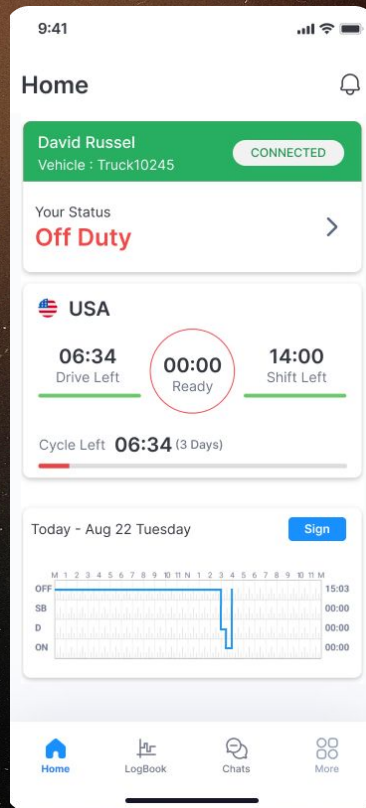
9:41

Home

David Russel
Vehicle : Truck10245
CONNECTED

Your Status
Off Duty

USA

06:34
Drive Left

00:00
Ready

14:00
Shift Left

Cycle Left 06:34 (3 Days)

Today - Aug 22 Tuesday
Sign

M 1 2 3 4 5 6 7 8 9 10 11 N 1 2 3 4 5 6 7 8 9 10 11 M
OFF 15:03
SB 00:00
D 00:00
ON 00:00

Home
LogBook
Chats
More